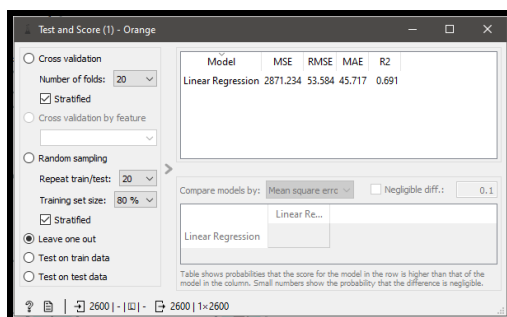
Test and Score (1) - Orange

Cross validation
Number of folds: 20
Stratified
Cross validation by feature
Random sampling
Repeat train/test: 20
Training set size: 80 %
Stratified
Leave one out
Test on train data
Test on test data

| Model | MSE | RMSE | MAE | R2 |
|---|---|---|---|---|
| Linear Regression | 2871.234 | 53.584 | 45.717 | 0.691 |

Compare models by: Mean square errc
Negligible diff.: 0.1

| | Linear Re... |
|---|---|
| Linear Regression | |

Table shows probabilities that the score for the model in the row is higher than that of the model in the column. Small numbers show the probability that the difference is negligible.

2600 | - | - 2600 | 1×2600